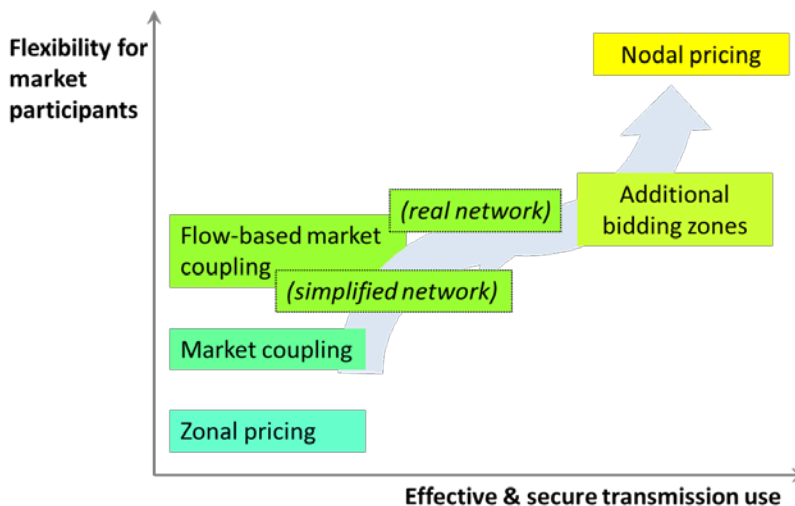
Flexibility for market participants

Nodal pricing

Additional bidding zones

(real network)

Flow-based market coupling

(simplified network)

Market coupling

Zonal pricing

Effective & secure transmission use